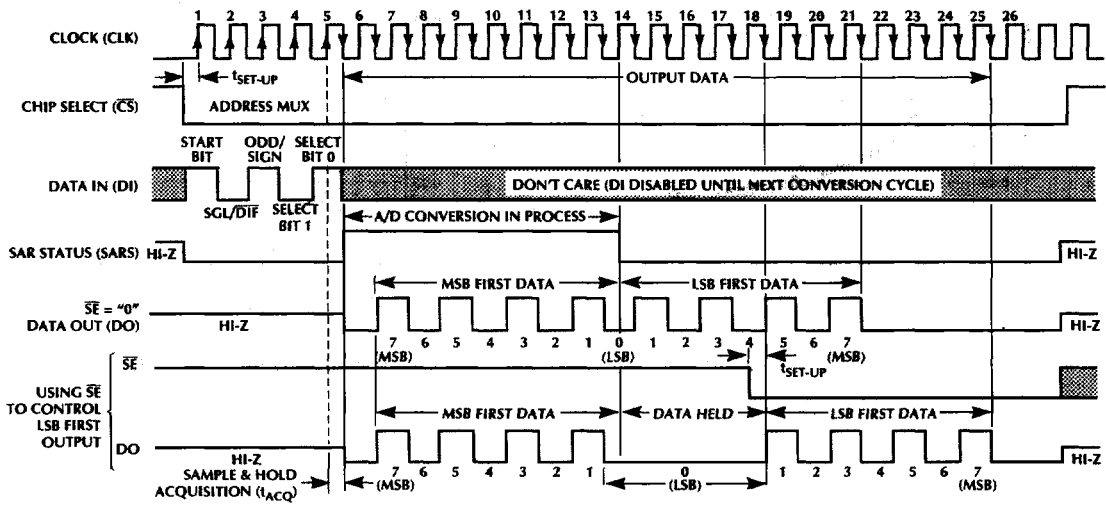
CLOCK (CLK)

1 2 3 4 5 6 7 8 9 10 11 12 13 14 15 16 17 18 19 20 21 22 23 24 25 26

$t_{SET-UP}$

OUTPUT DATA

CHIP SELECT ($\overline{CS}$)

ADDRESS MUX

START BIT

ODD/ SIGN

SELECT BIT 0

DATA IN (DI)

DON'T CARE (DI DISABLED UNTIL NEXT CONVERSION CYCLE)

SGL/$\overline{DIF}$

SELECT BIT 1

A/D CONVERSION IN PROCESS

SAR STATUS (SARS) HI-Z

HI-Z

MSB FIRST DATA

LSB FIRST DATA

$\overline{SE}$ = "0"
DATA OUT (DO)

HI-Z

HI-Z

7 (MSB) 6 5 4 3 2 1 0 (LSB) 1 2 3 4 5 6 7 (MSB)

$t_{SET-UP}$

USING $\overline{SE}$ TO CONTROL LSB FIRST OUTPUT

$\overline{SE}$

MSB FIRST DATA

DATA HELD

LSB FIRST DATA

DO

HI-Z

SAMPLE & HOLD ACQUISITION ($t_{ACQ}$)

7 (MSB) 6 5 4 3 2 1

0 (LSB)

1 2 3 4 5 6 7 (MSB)

HI-Z